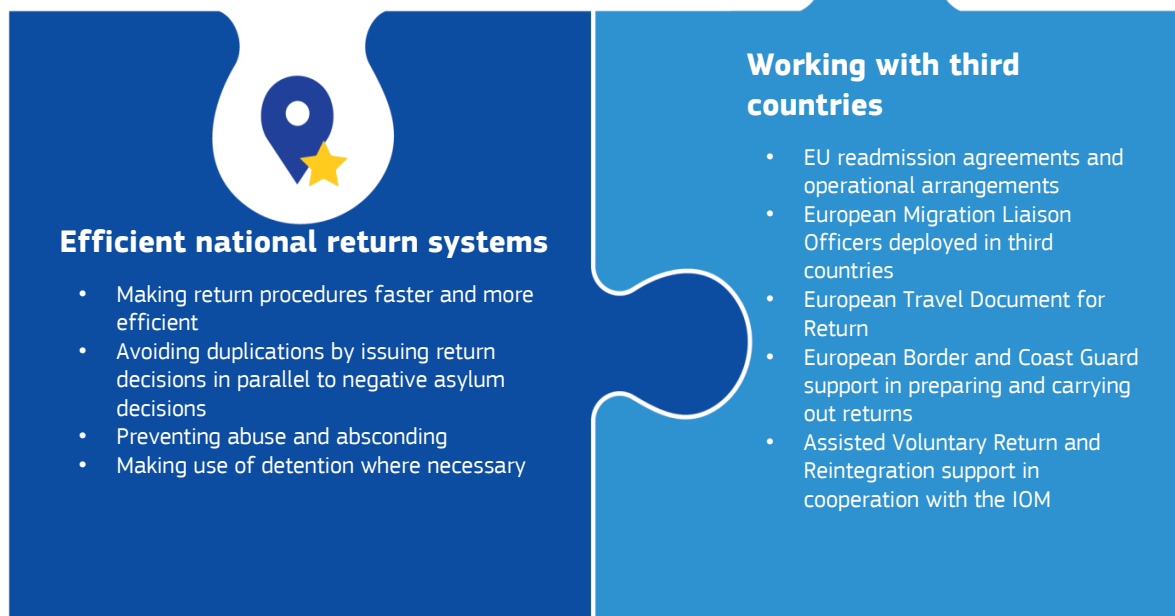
Efficient national return systems

- Making return procedures faster and more efficient
- Avoiding duplications by issuing return decisions in parallel to negative asylum decisions
- Preventing abuse and absconding
- Making use of detention where necessary

Working with third countries

- EU readmission agreements and operational arrangements
- European Migration Liaison Officers deployed in third countries
- European Travel Document for Return
- European Border and Coast Guard support in preparing and carrying out returns
- Assisted Voluntary Return and Reintegration support in cooperation with the IOM